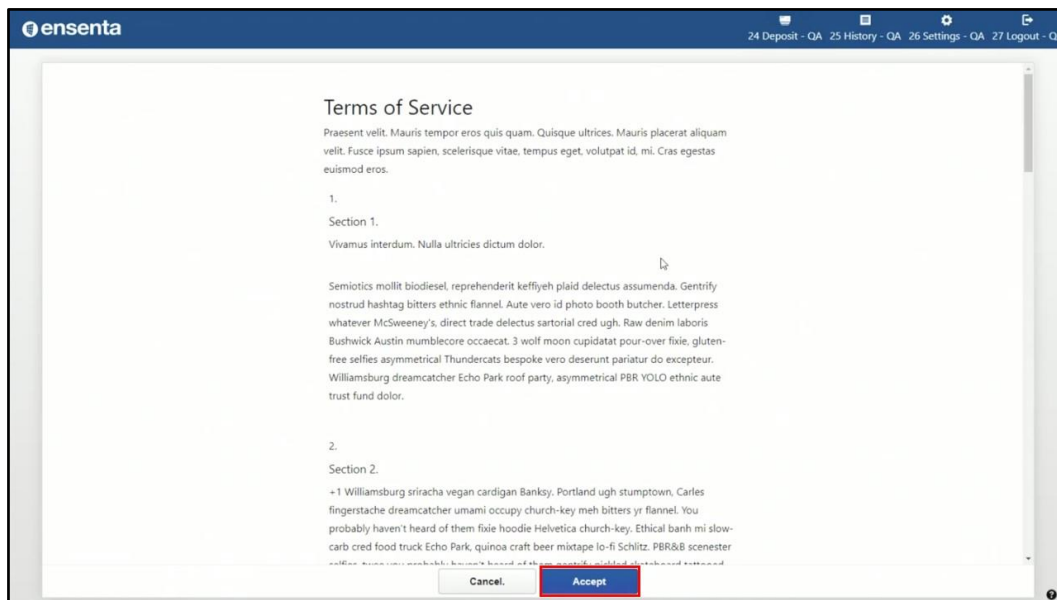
ensenta

24 Deposit - QA 25 History - QA 26 Settings - QA 27 Logout - Q

Terms of Service

Praesent velit. Mauris tempor eros quis quam. Quisque ultrices. Mauris placerat aliquam velit. Fusce ipsum sapien, scelerisque vitae, tempus eget, volutpat id, mi. Cras egestas euismod eros.

1.

Section 1.

Vivamus interdum. Nulla ultricies dictum dolor.

Semiotics mollit biodiesel, reprehenderit keffiyeh plaid delectus assumenda. Gentrify nostrud hashtag bitters ethnic flannel. Aute vero id photo booth butcher. Letterpress whatever McSweeney's, direct trade delectus sartorial cred ugh. Raw denim laboris Bushwick Austin mumblecore occaecat. 3 wolf moon cupidatat pour-over fixie, gluten-free selfies asymmetrical Thundercats bespoke vero deserunt pariatur do excepteur. Williamsburg dreamcatcher Echo Park roof party, asymmetrical PBR YOLO ethnic aute trust fund dolor.

2.

Section 2.

+1 Williamsburg sriracha vegan cardigan Banksy. Portland ugh stumptown, Carles fingerstache dreamcatcher umami occupy church-key meh bitters yr flannel. You probably haven't heard of them fixie hoodie Helvetica church-key. Ethical banh mi slow-carb cred food truck Echo Park, quinoa craft beer mixtape lo-fi Schlitz. PBR&B scenester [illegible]

Cancel.

Accept